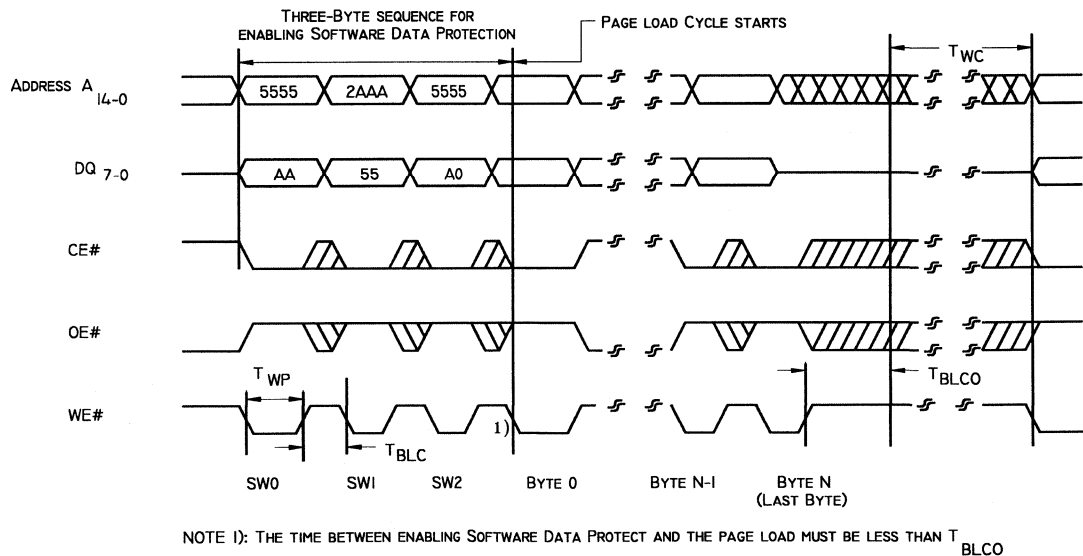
THREE-BYTE SEQUENCE FOR ENABLING SOFTWARE DATA PROTECTION

PAGE LOAD CYCLE STARTS

$T_{WC}$

ADDRESS $A_{14-0}$

5555 2AAA 5555

DQ $_{7-0}$

AA 55 A0

CE#

OE#

$T_{BLCO}$

$T_{WP}$

WE#

1)

$T_{BLC}$

SW0 SW1 SW2 BYTE 0 BYTE N-1 BYTE N (LAST BYTE)

NOTE 1): THE TIME BETWEEN ENABLING SOFTWARE DATA PROTECT AND THE PAGE LOAD MUST BE LESS THAN $T_{BLCO}$